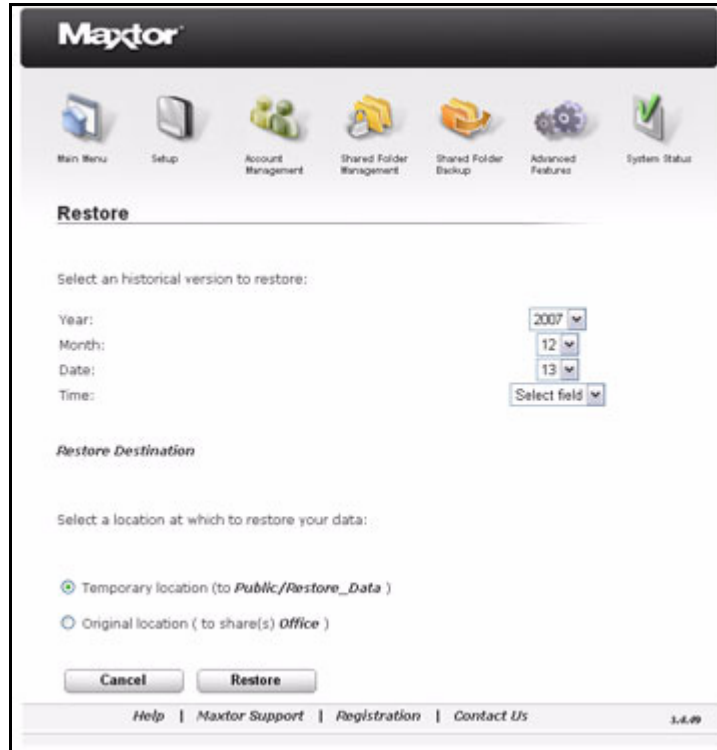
Maxtor

Main Menu
Setup
Account Management
Shared Folder Management
Shared Folder Backup
Advanced Features
System Status

Restore

Select an historical version to restore:

Year: 2007
Month: 12
Date: 13
Time: Select field

Restore Destination

Select a location at which to restore your data:

Temporary location (to Public/Restore_Data )

Original location ( to share(s) Office )

Cancel
Restore

Help | Maxtor Support | Registration | Contact Us

1.4.49